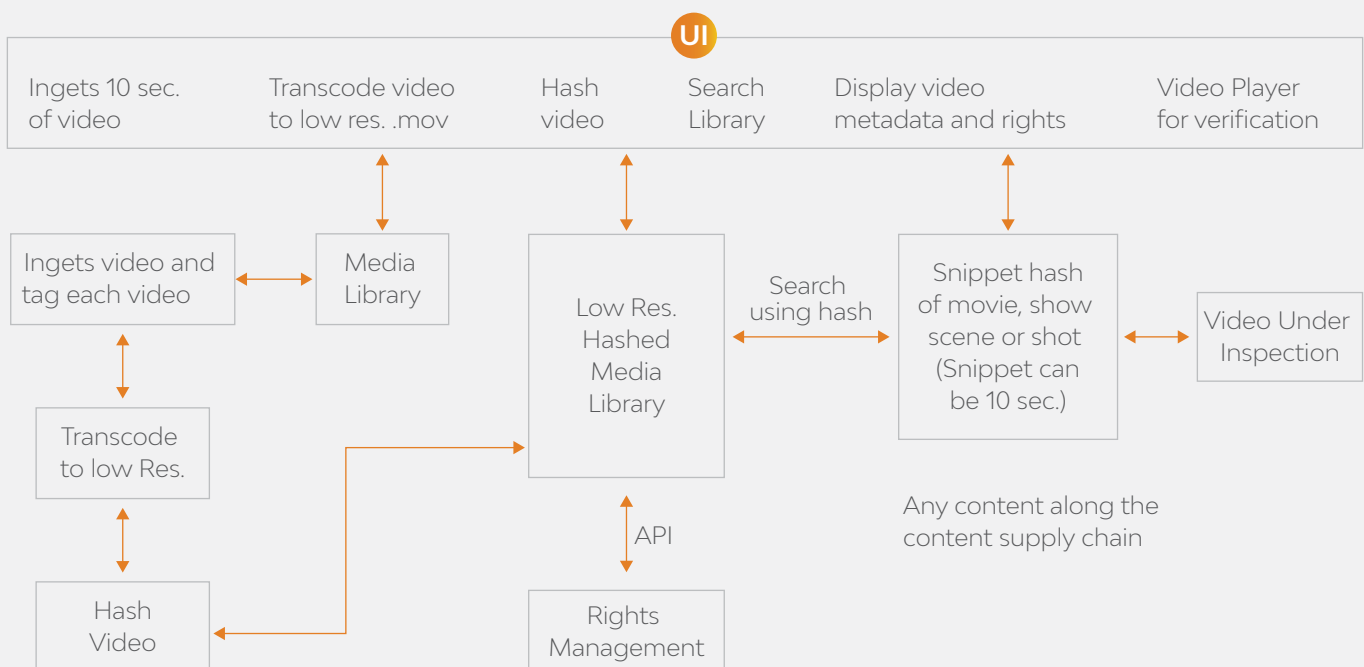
UI

Ingets 10 sec. of video

Transcode video to low res. .mov

Hash video

Search Library

Display video metadata and rights

Video Player for verification

Ingets video and tag each video

Media Library

Low Res. Hashed Media Library

Search using hash

Snippet hash of movie, show scene or shot (Snippet can be 10 sec.)

Video Under Inspection

Transcode to low Res.

Any content along the content supply chain

API

Hash Video

Rights Management